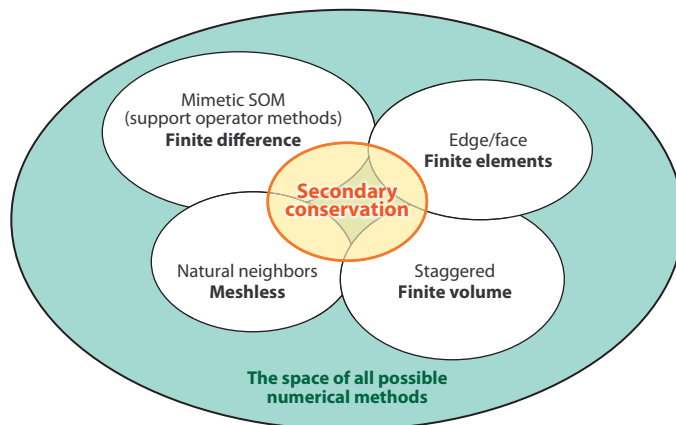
Mimetic SOM
(support operator methods)
**Finite difference**

Edge/face
**Finite elements**

**Secondary conservation**

Natural neighbors
**Meshless**

Staggered
**Finite volume**

**The space of all possible numerical methods**